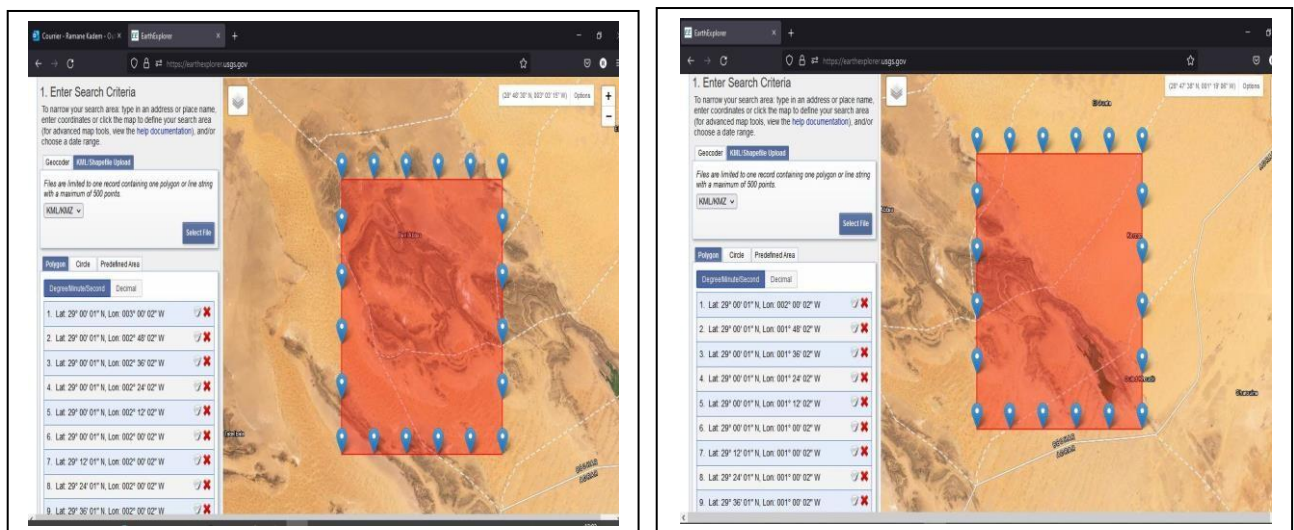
Courier - Ramane Kadem - O... EarthExplorer

https://earthexplorer.usgs.gov

1. Enter Search Criteria

To narrow your search area: type in an address or place name, enter coordinates or click the map to define your search area (for advanced map tools, view the help documentation), and/or choose a date range.

Geocoder KML/Shapefile Upload

Files are limited to one record containing one polygon or line string with a maximum of 500 points.

KML/KMZ

Select File

Polygon Circle Predefined Area

Degree/Minute/Second Decimal

1. Lat: 29° 00' 01" N, Lon: 003° 00' 02" W
2. Lat: 29° 00' 01" N, Lon: 002° 48' 02" W
3. Lat: 29° 00' 01" N, Lon: 002° 36' 02" W
4. Lat: 29° 00' 01" N, Lon: 002° 24' 02" W
5. Lat: 29° 00' 01" N, Lon: 002° 12' 02" W
6. Lat: 29° 00' 01" N, Lon: 002° 00' 02" W
7. Lat: 29° 12' 01" N, Lon: 002° 00' 02" W
8. Lat: 29° 24' 01" N, Lon: 002° 00' 02" W
9. Lat: 29° 36' 01" N, Lon: 002° 00' 02" W

(29° 48' 38" N, 003° 03' 15" W) Options

EarthExplorer

https://earthexplorer.usgs.gov

1. Enter Search Criteria

To narrow your search area: type in an address or place name, enter coordinates or click the map to define your search area (for advanced map tools, view the help documentation), and/or choose a date range.

Geocoder KML/Shapefile Upload

Files are limited to one record containing one polygon or line string with a maximum of 500 points.

KML/KMZ

Select File

Polygon Circle Predefined Area

Degree/Minute/Second Decimal

1. Lat: 29° 00' 01" N, Lon: 002° 00' 02" W
2. Lat: 29° 00' 01" N, Lon: 001° 48' 02" W
3. Lat: 29° 00' 01" N, Lon: 001° 36' 02" W
4. Lat: 29° 00' 01" N, Lon: 001° 24' 02" W
5. Lat: 29° 00' 01" N, Lon: 001° 12' 02" W
6. Lat: 29° 00' 01" N, Lon: 001° 00' 02" W
7. Lat: 29° 12' 01" N, Lon: 001° 00' 02" W
8. Lat: 29° 24' 01" N, Lon: 001° 00' 02" W
9. Lat: 29° 36' 01" N, Lon: 001° 00' 02" W

(29° 47' 38" N, 001° 19' 56" W) Options